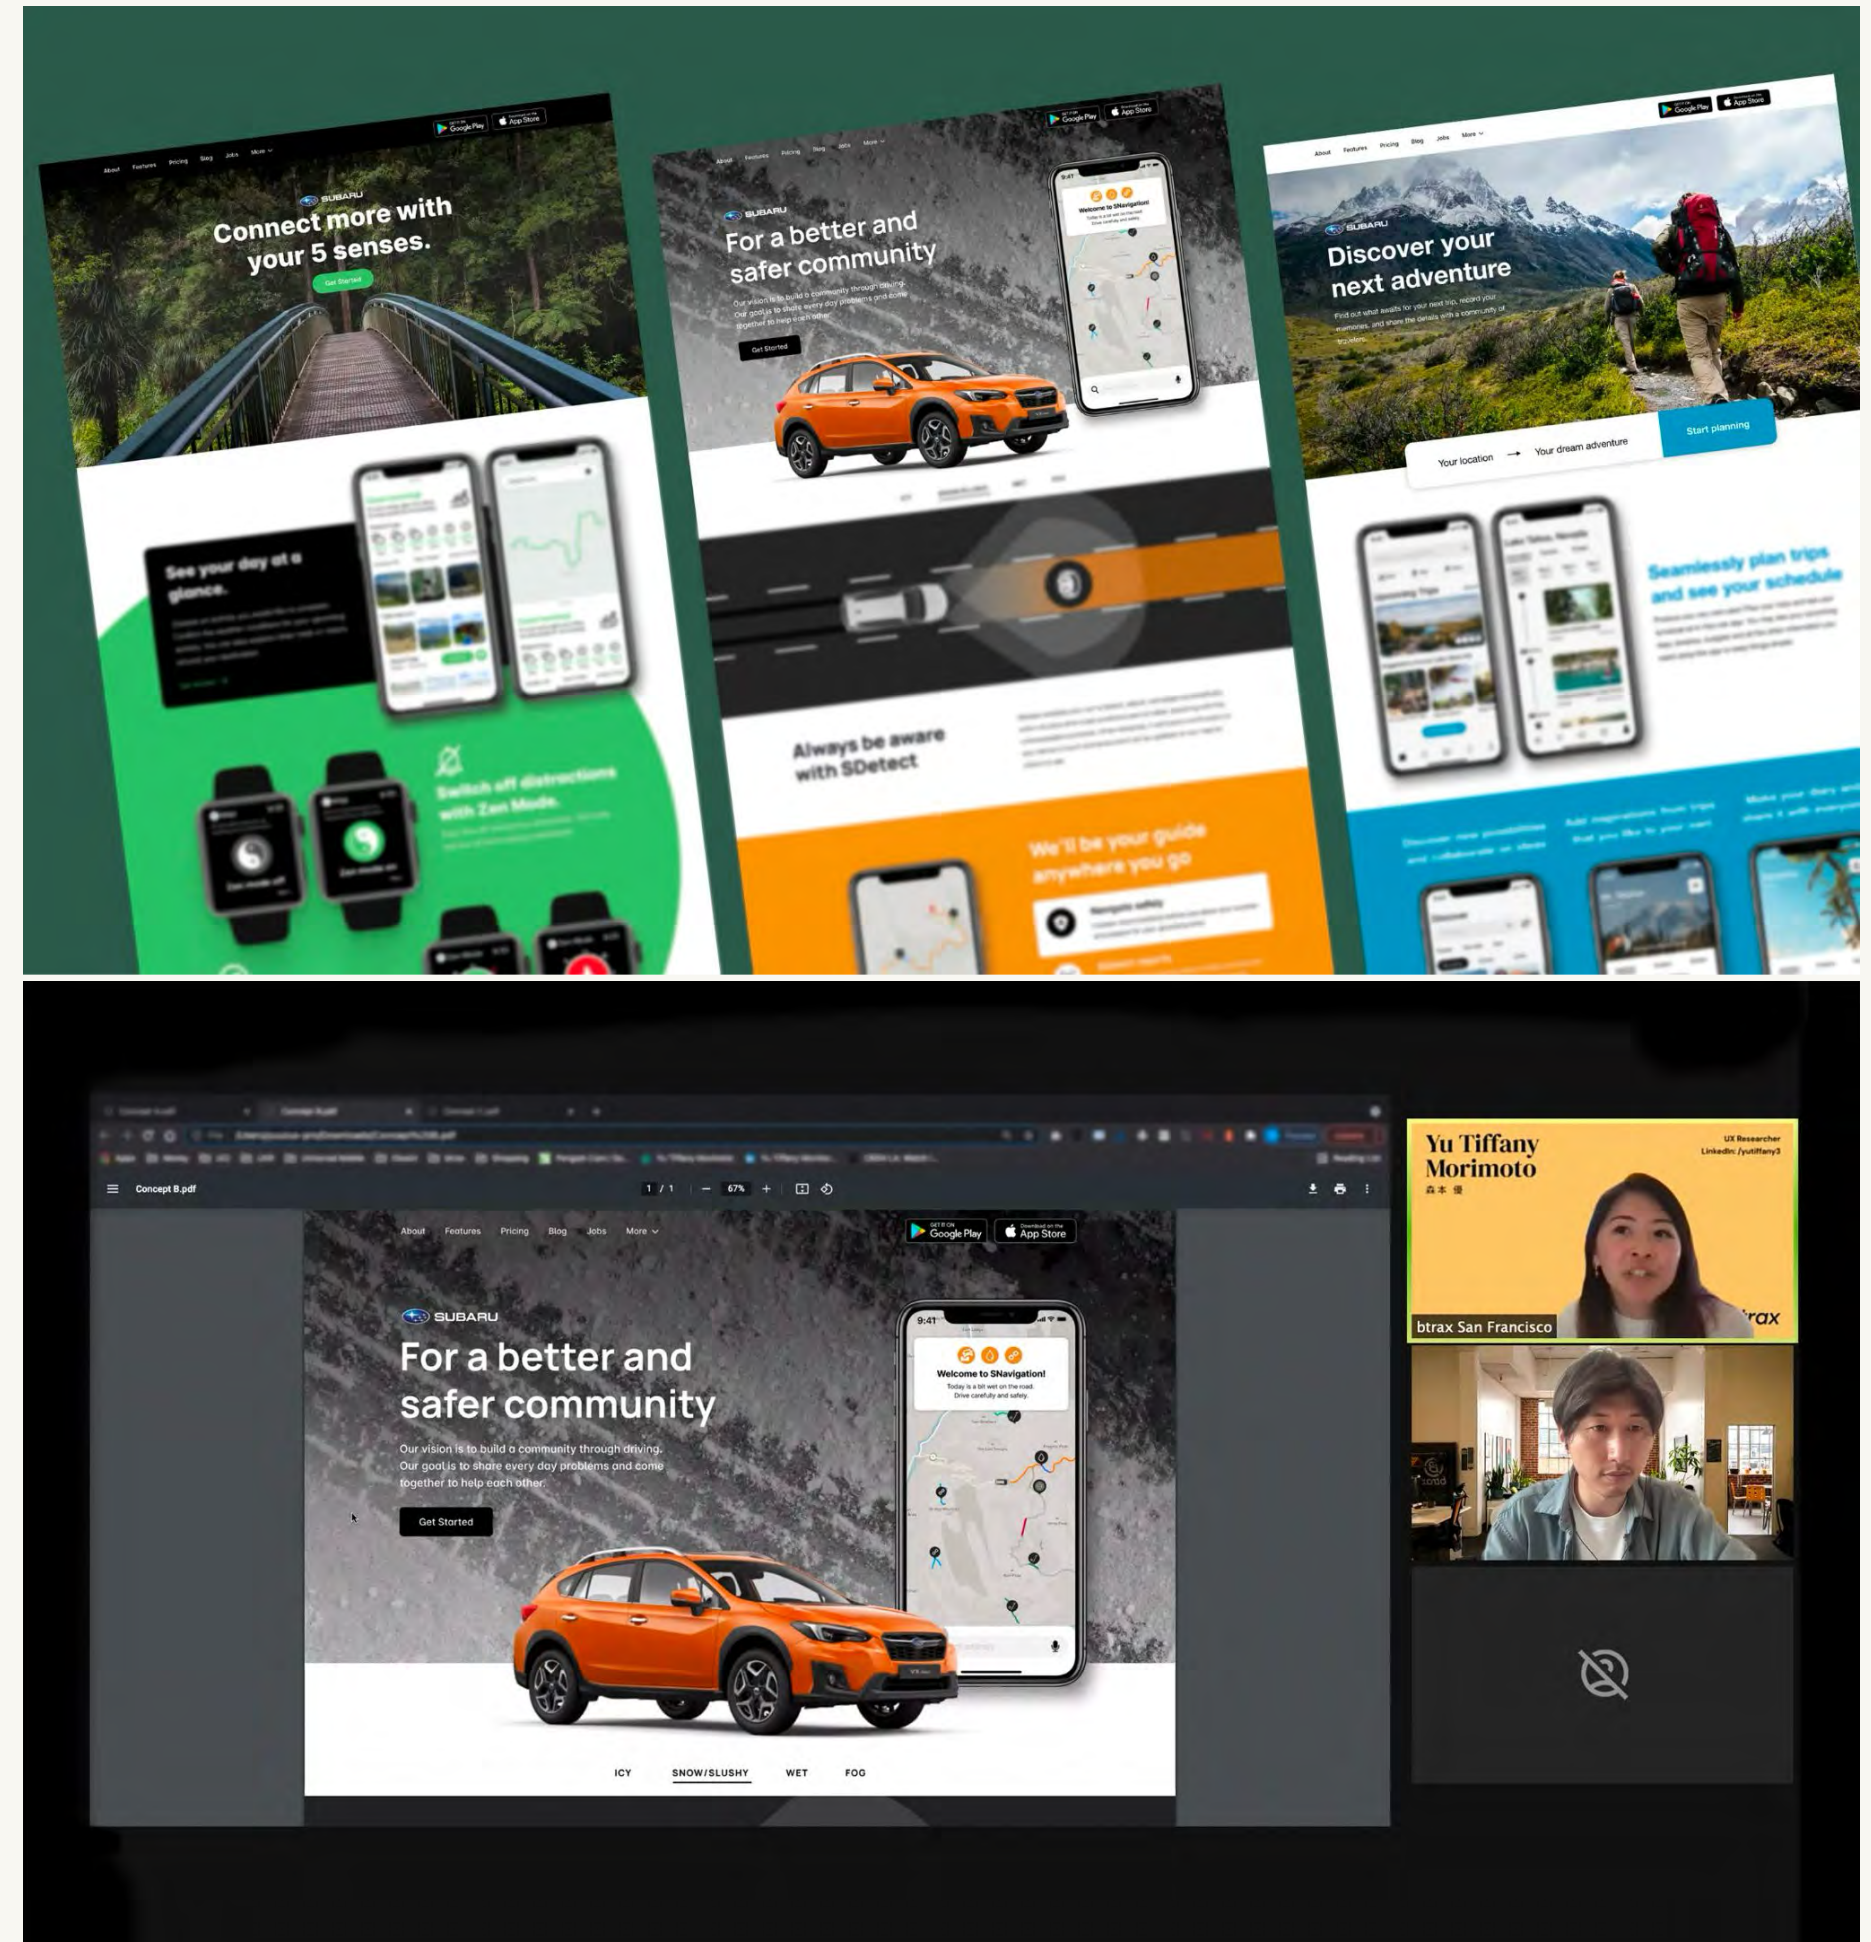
About Features Pricing Blog Jobs More

GET IT ON Google Play
Download on the App Store

SUBARU

Connect more with your 5 senses.

Get Started

See your day at a glance.

Switch off distractions with Zen Mode.

About Features Pricing Blog Jobs More

GET IT ON Google Play
Download on the App Store

SUBARU

For a better and safer community

Our vision is to build a community through driving. Our goal is to share every day problems and come together to help each other.

Get Started

Always be aware with SDetect

We'll be your guide anywhere you go

Navigate safely

About Features Pricing Blog Jobs More

GET IT ON Google Play
Download on the App Store

SUBARU

Discover your next adventure

Your location → Your dream adventure

Start planning

Seamlessly plan trips and see your schedule

Concept B.pdf

1 / 1 — 67% +

About Features Pricing Blog Jobs More

GET IT ON Google Play
Download on the App Store

SUBARU

For a better and safer community

Our vision is to build a community through driving. Our goal is to share every day problems and come together to help each other.

Get Started

9:41

Welcome to SNavigation!
Today is a bit wet on the road. Drive carefully and safely.

ICY SNOW/SLUSHY WET FOG

Yu Tiffany Morimoto
森本 優

UX Researcher
LinkedIn: /yutiffany3

btrax San Francisco